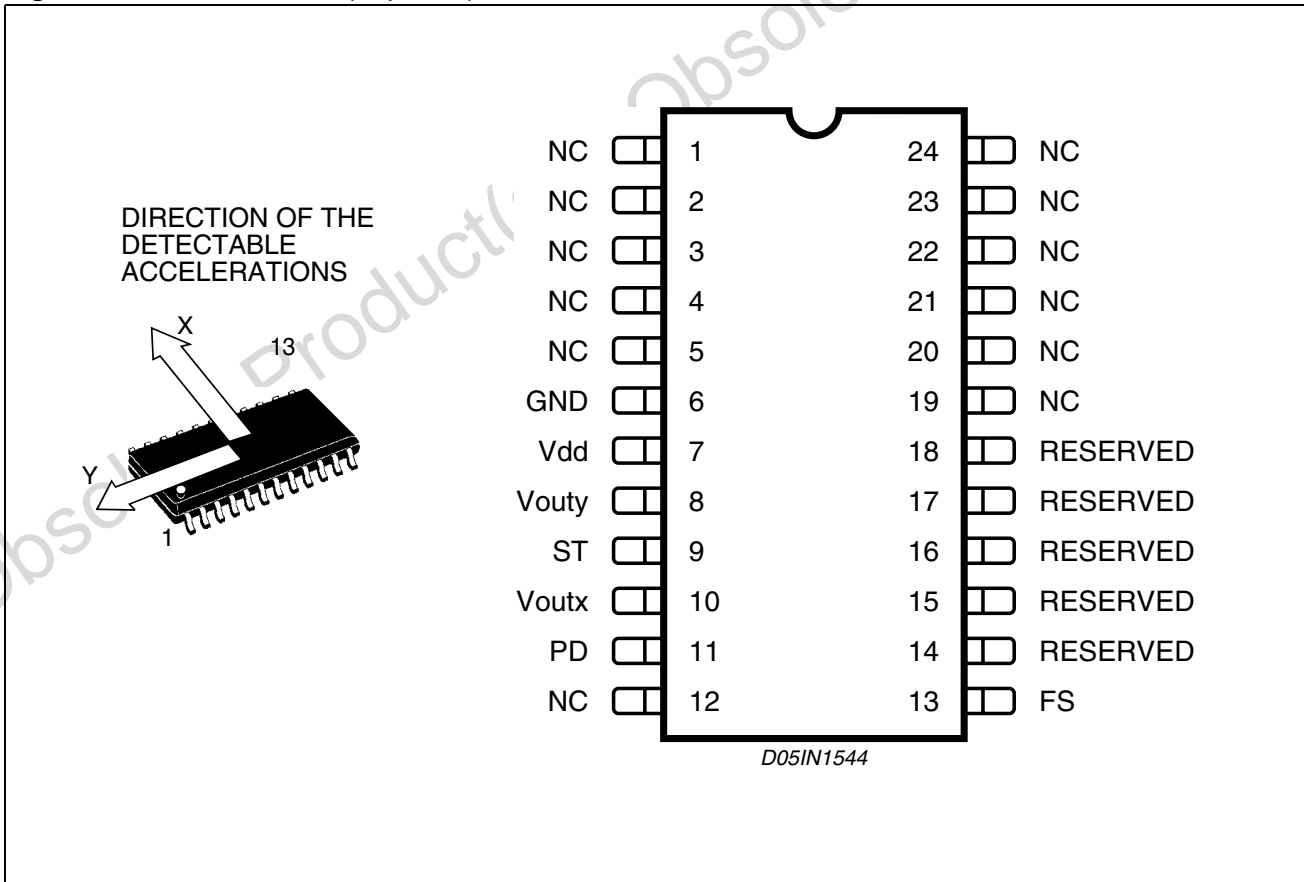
DIRECTION OF THE DETECTABLE ACCELERATIONS

X
13
Y
1

NC 1
NC 2
NC 3
NC 4
NC 5
GND 6
Vdd 7
Vouty 8
ST 9
Voutx 10
PD 11
NC 12

24 NC
23 NC
22 NC
21 NC
20 NC
19 NC
18 RESERVED
17 RESERVED
16 RESERVED
15 RESERVED
14 RESERVED
13 FS

D05IN1544

Obsolete Product(s) - Obsolete